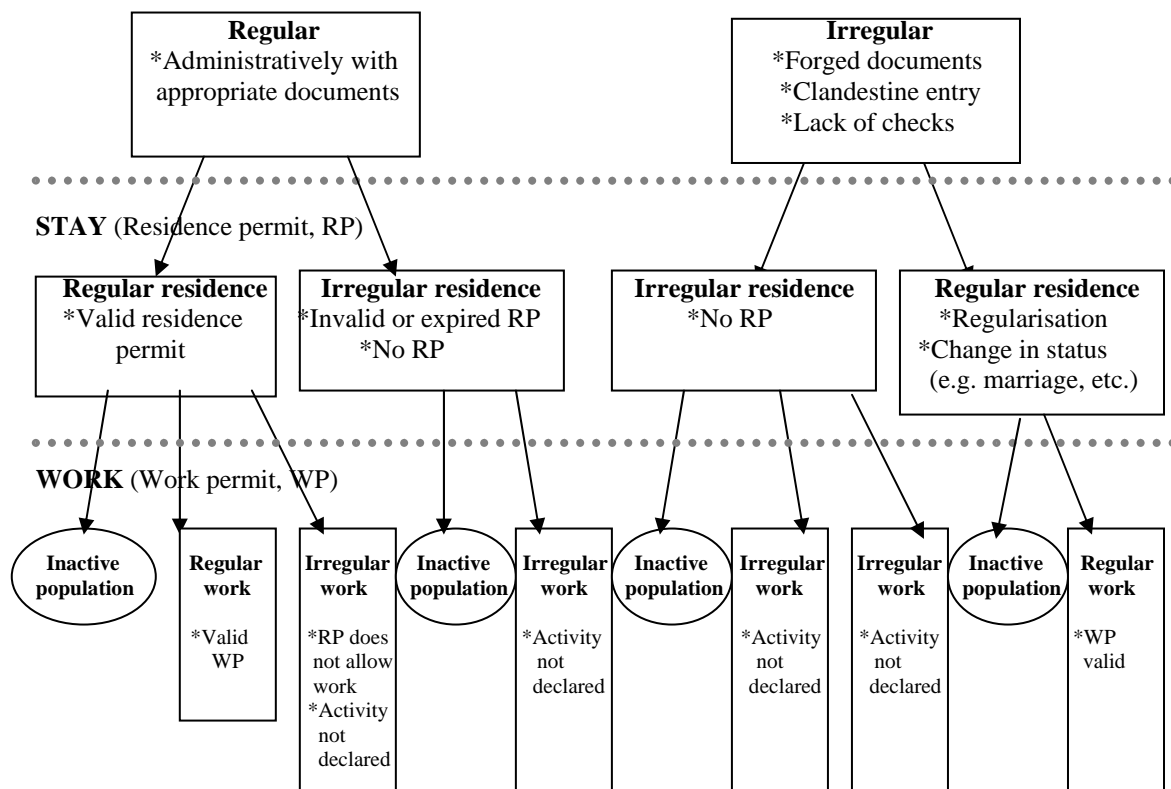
**Regular**
*Administratively with appropriate documents

**Irregular**
*Forged documents
*Clandestine entry
*Lack of checks

**STAY** (Residence permit, RP)

**Regular residence**
*Valid residence permit

**Irregular residence**
*Invalid or expired RP
*No RP

**Irregular residence**
*No RP

**Regular residence**
*Regularisation
*Change in status (e.g. marriage, etc.)

**WORK** (Work permit, WP)

**Inactive population**

**Regular work**
*Valid WP

**Irregular work**
*RP does not allow work
*Activity not declared

**Inactive population**

**Irregular work**
*Activity not declared

**Inactive population**

**Irregular work**
*Activity not declared

**Irregular work**
*Activity not declared

**Inactive population**

**Regular work**
*WP valid